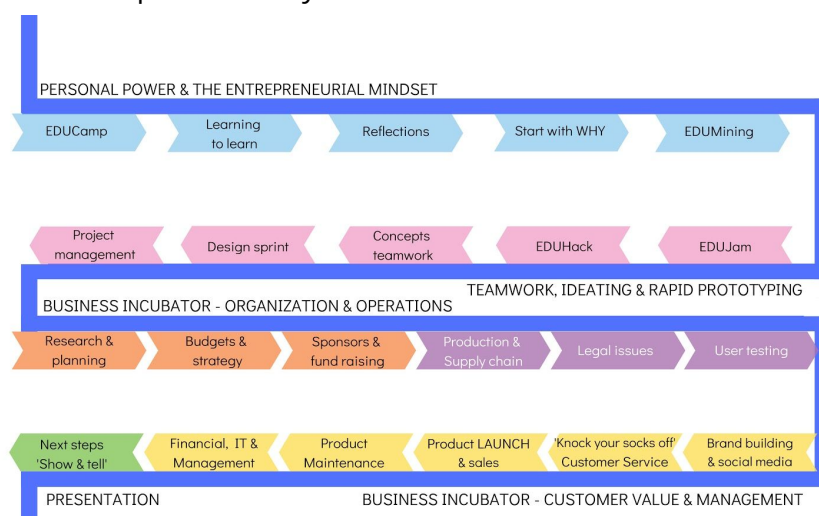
PERSONAL POWER & THE ENTREPRENEURIAL MINDSET

EDUCamp

Learning to learn

Reflections

Start with WHY

EDUMining

Project management

Design sprint

Concepts teamwork

EDUHack

EDUJam

TEAMWORK, IDEATING & RAPID PROTOTYPING

BUSINESS INCUBATOR - ORGANIZATION & OPERATIONS

Research & planning

Budgets & strategy

Sponsors & fund raising

Production & Supply chain

Legal issues

User testing

Next steps 'Show & tell'

Financial, IT & Management

Product Maintenance

Product LAUNCH & sales

'Knock your socks off' Customer Service

Brand building & social media

PRESENTATION

BUSINESS INCUBATOR - CUSTOMER VALUE & MANAGEMENT